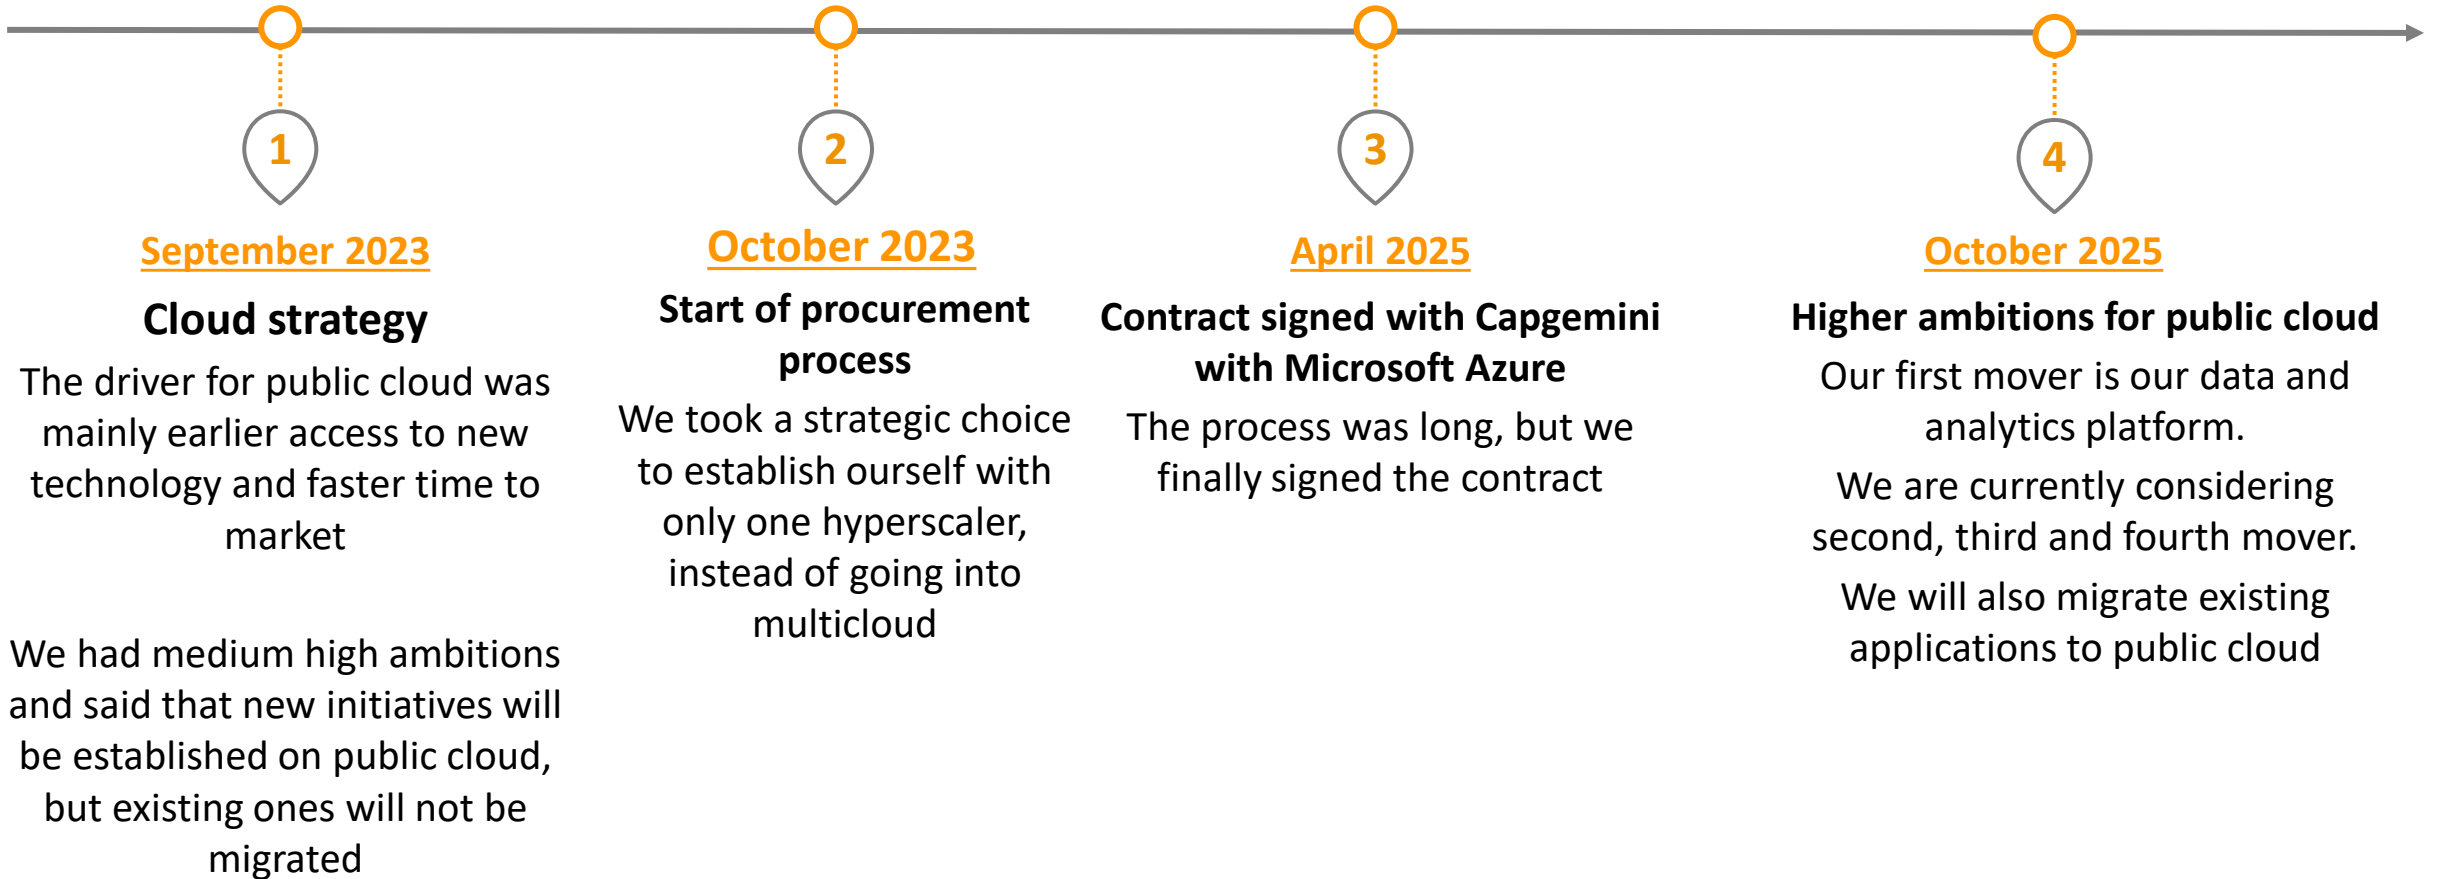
1

September 2023

Cloud strategy

The driver for public cloud was mainly earlier access to new technology and faster time to market

We had medium high ambitions and said that new initiatives will be established on public cloud, but existing ones will not be migrated

2

October 2023

Start of procurement process

We took a strategic choice to establish ourself with only one hyperscaler, instead of going into multicloud

3

April 2025

Contract signed with Capgemini with Microsoft Azure

The process was long, but we finally signed the contract

4

October 2025

Higher ambitions for public cloud

Our first mover is our data and analytics platform.

We are currently considering second, third and fourth mover.

We will also migrate existing applications to public cloud